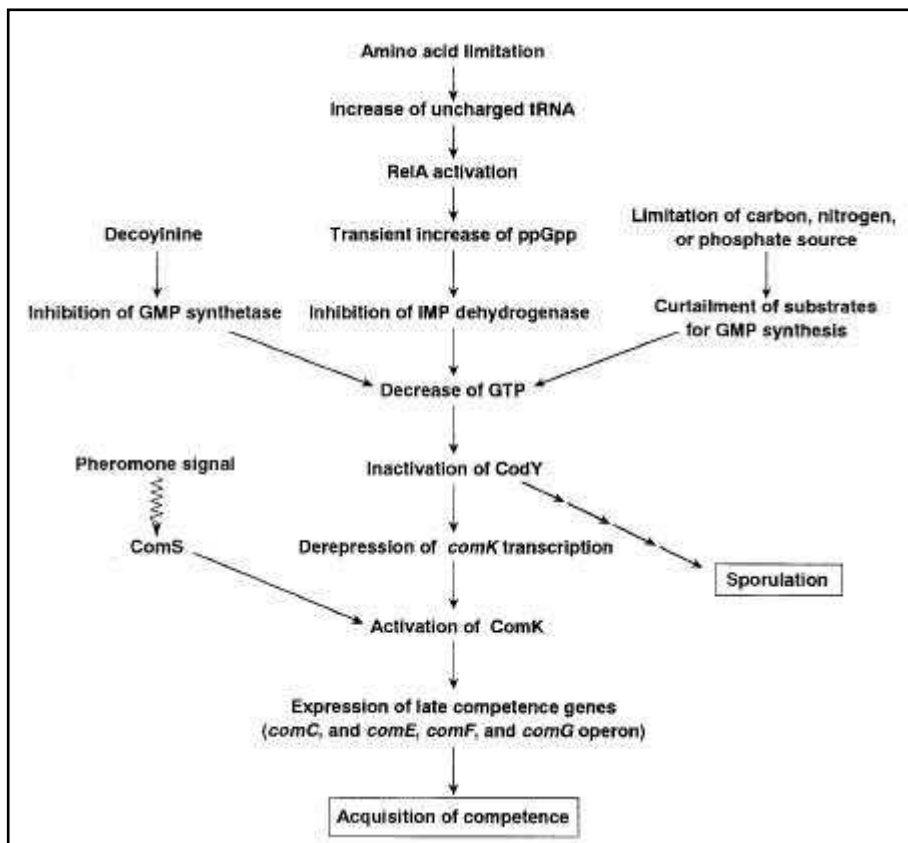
Amino acid limitation

Increase of uncharged tRNA

RelA activation

Decoyinine

Transient increase of ppGpp

Limitation of carbon, nitrogen, or phosphate source

Inhibition of GMP synthetase

Inhibition of IMP dehydrogenase

Curtailment of substrates for GMP synthesis

Decrease of GTP

Pheromone signal

Inactivation of CodY

ComS

Derepression of comK transcription

Sporulation

Activation of ComK

Expression of late competence genes (comC, and comE, comF, and comG operon)

Acquisition of competence